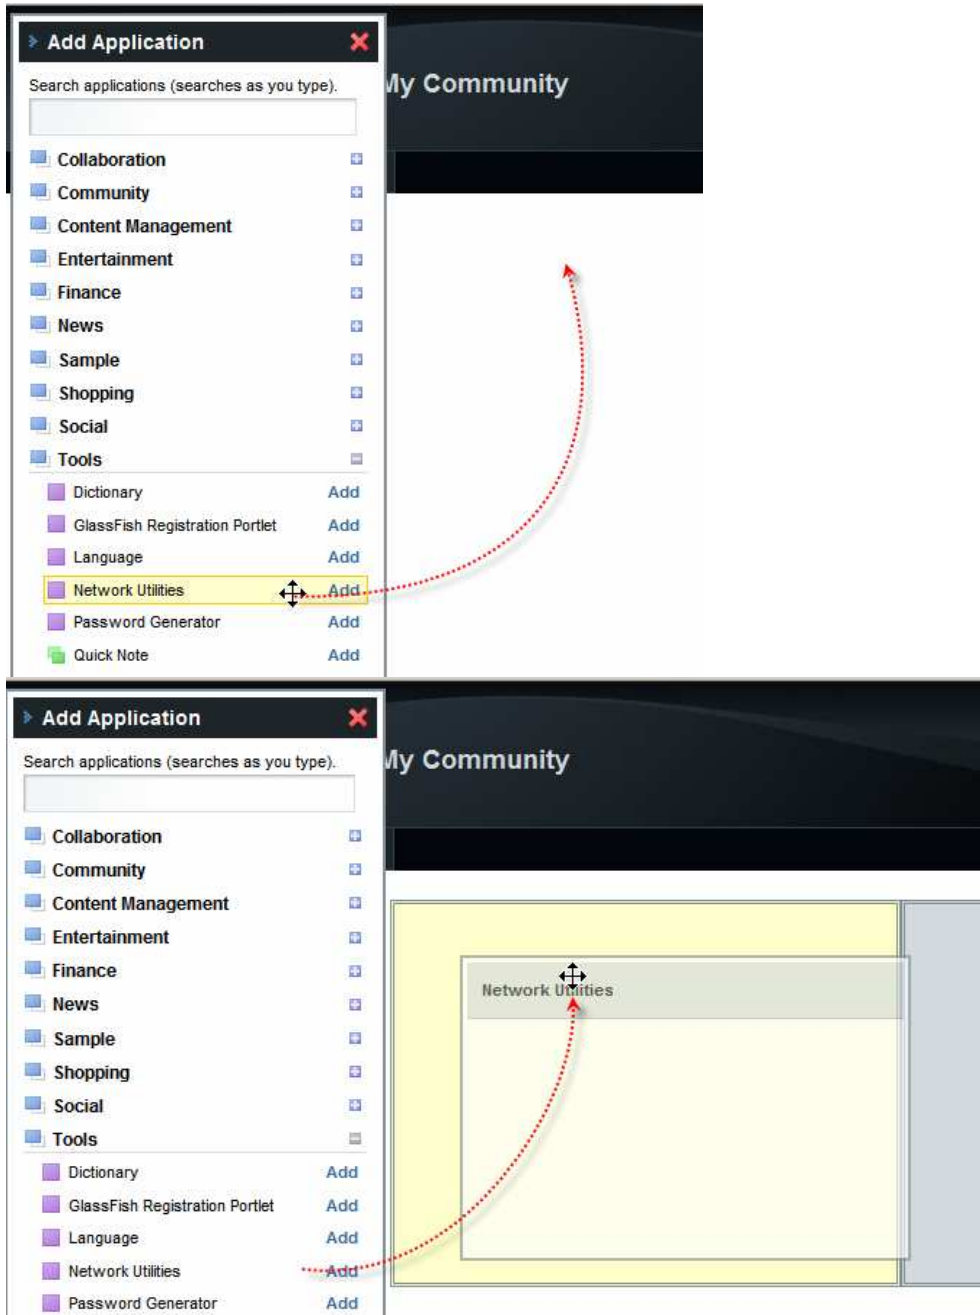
Add Application

Search applications (searches as you type).

My Community

Collaboration
Community
Content Management
Entertainment
Finance
News
Sample
Shopping
Social
Tools

Dictionary Add
GlassFish Registration Portlet Add
Language Add
Network Utilities Add
Password Generator Add
Quick Note Add

Add Application

Search applications (searches as you type).

My Community

Collaboration
Community
Content Management
Entertainment
Finance
News
Sample
Shopping
Social
Tools

Dictionary Add
GlassFish Registration Portlet Add
Language Add
Network Utilities Add
Password Generator Add

Network Utilities